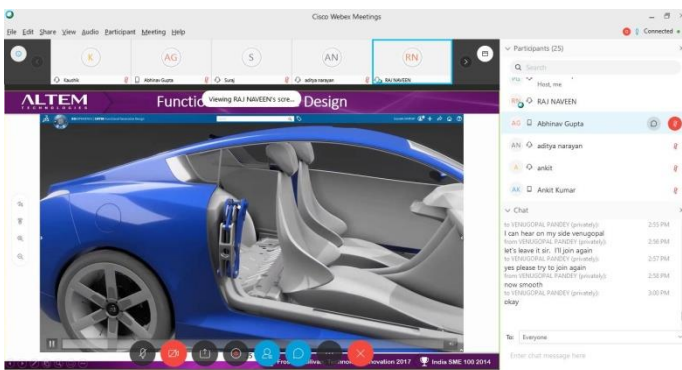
Cisco Webex Meetings
File Edit Share View Audio Participant Meeting Help
Connected
K Kauthik
AG Abhinav Gupta
S Suraj
AN aditya narayan
RN RAJ NAVEEN
Participants (25)
Search
Host, me
RAJ NAVEEN
Abhinav Gupta
aditya narayan
ankit
Ankit Kumar
Chat
to VENUGOPAL PANDEY (privately) 2:55 PM
I can hear on my side venugopal
from VENUGOPAL PANDEY (privately) 2:56 PM
let's leave it sir.. I'll join again
to VENUGOPAL PANDEY (privately) 2:57 PM
yes please try to join again
from VENUGOPAL PANDEY (privately) 2:58 PM
now smooth
to VENUGOPAL PANDEY (privately) 3:00 PM
okay
To: Everyone
Enter chat message here
ALTEM TECHNOLOGIES
Functio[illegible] Design
Viewing RAJ NAVEEN's scre...
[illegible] ovation 2017 India SME 100 2014